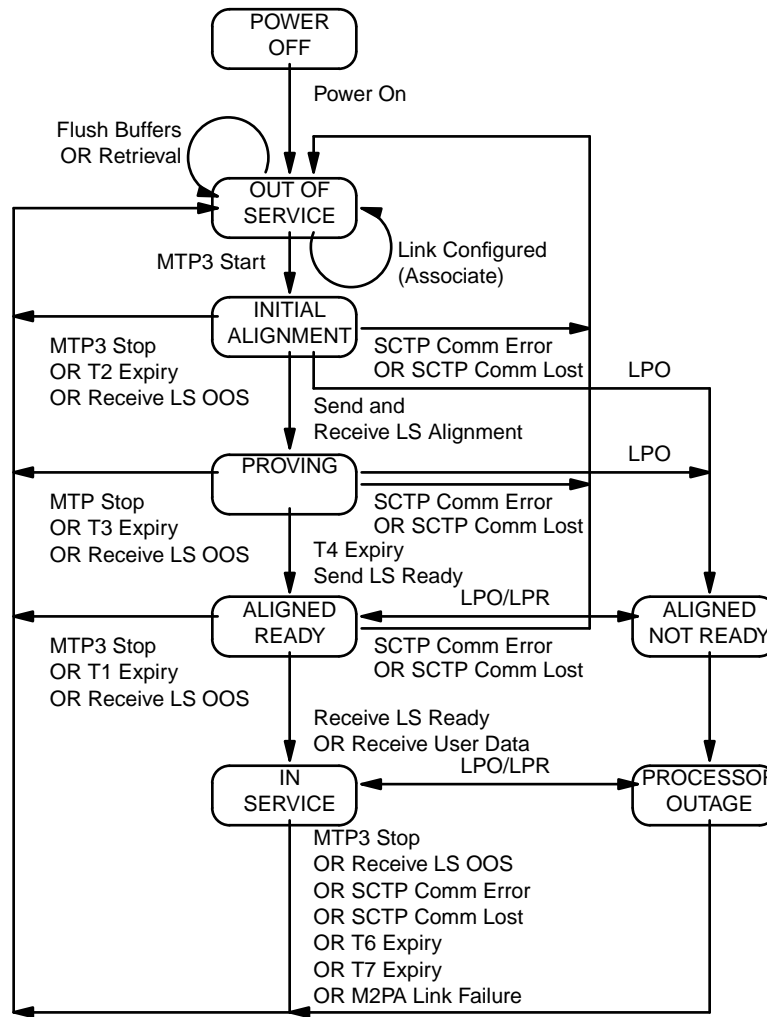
POWER OFF

Power On

Flush Buffers OR Retrieval

OUT OF SERVICE

Link Configured (Associate)

MTP3 Start

INITIAL ALIGNMENT

MTP3 Stop OR T2 Expiry OR Receive LS OOS

SCTP Comm Error OR SCTP Comm Lost

LPO

Send and Receive LS Alignment

PROVING

LPO

MTP Stop OR T3 Expiry OR Receive LS OOS

SCTP Comm Error OR SCTP Comm Lost

T4 Expiry Send LS Ready

ALIGNED READY

LPO/LPR

ALIGNED NOT READY

MTP3 Stop OR T1 Expiry OR Receive LS OOS

SCTP Comm Error OR SCTP Comm Lost

Receive LS Ready OR Receive User Data

IN SERVICE

LPO/LPR

PROCESSOR OUTAGE

MTP3 Stop
OR Receive LS OOS
OR SCTP Comm Error
OR SCTP Comm Lost
OR T6 Expiry
OR T7 Expiry
OR M2PA Link Failure